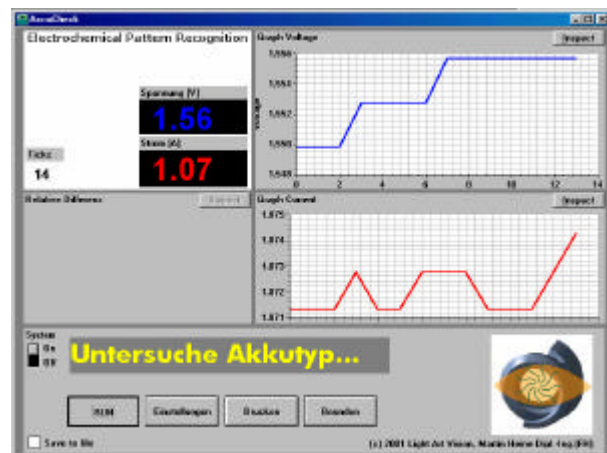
AccuCheck

Electrochemical Pattern Recognition

Spannung [V]
1.56

Strom [A]
1.07

Ticks
14

Graph Voltage
Inspect

1,556
1,554
1,552
1,550
1,548
Voltage
0 2 4 6 8 10 12 14

Relative Difference
Inspect

Graph Current
Inspect

1,874
1,873
1,872
1,871
0 2 4 6 8 10 12 14

System
On
Off

Untersuche Akkutyp...

RUN
Einstellungen
Drucken
Beenden

Save to file

(c) 2001 Light Art Vision, Martin Heine Dipl.-Ing.(FH)